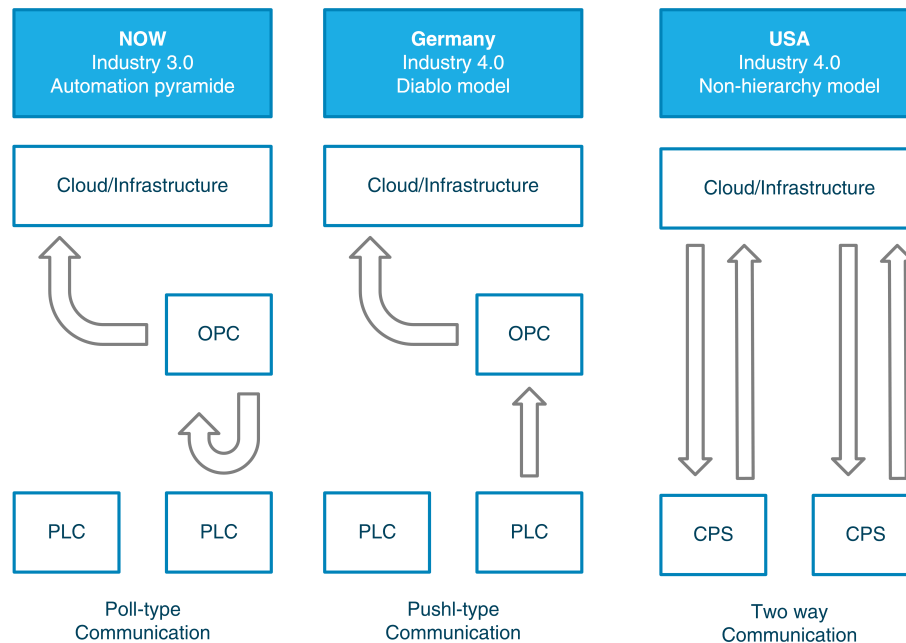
NOW
Industry 3.0
Automation pyramide

Germany
Industry 4.0
Diablo model

USA
Industry 4.0
Non-hierarchy model

Cloud/Infrastructure

Cloud/Infrastructure

Cloud/Infrastructure

OPC

OPC

PLC

PLC

PLC

PLC

CPS

CPS

Poll-type
Communication

Pushl-type
Communication

Two way
Communication